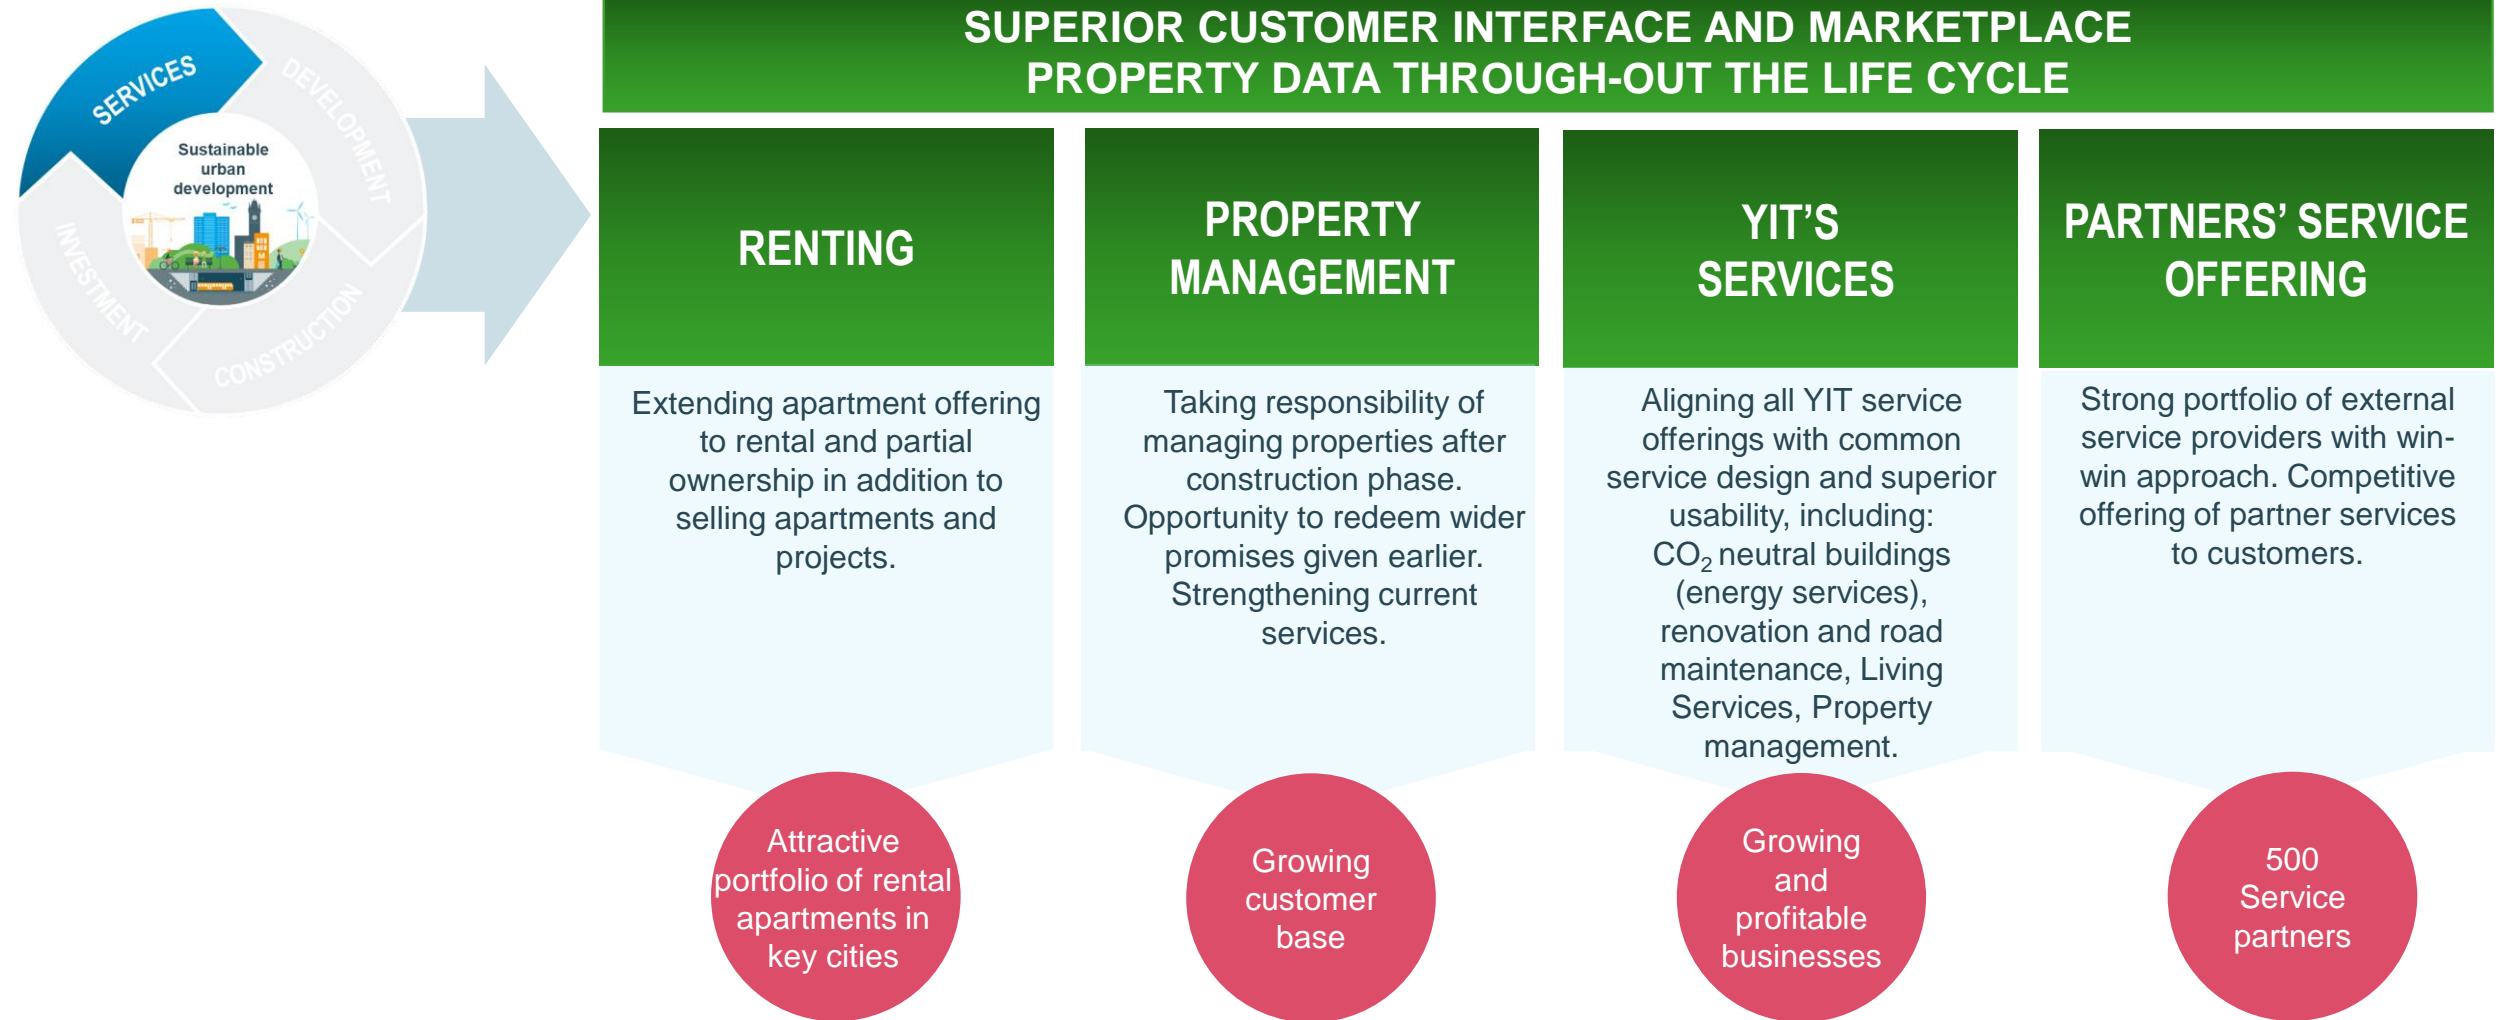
SERVICES
DEVELOPMENT
CONSTRUCTION
INVESTMENT
Sustainable urban development

SUPERIOR CUSTOMER INTERFACE AND MARKETPLACE
PROPERTY DATA THROUGH-OUT THE LIFE CYCLE

RENTING

Extending apartment offering to rental and partial ownership in addition to selling apartments and projects.

Attractive portfolio of rental apartments in key cities

PROPERTY MANAGEMENT

Taking responsibility of managing properties after construction phase. Opportunity to redeem wider promises given earlier. Strengthening current services.

Growing customer base

YIT'S SERVICES

Aligning all YIT service offerings with common service design and superior usability, including: $CO_2$ neutral buildings (energy services), renovation and road maintenance, Living Services, Property management.

Growing and profitable businesses

PARTNERS' SERVICE OFFERING

Strong portfolio of external service providers with win-win approach. Competitive offering of partner services to customers.

500 Service partners